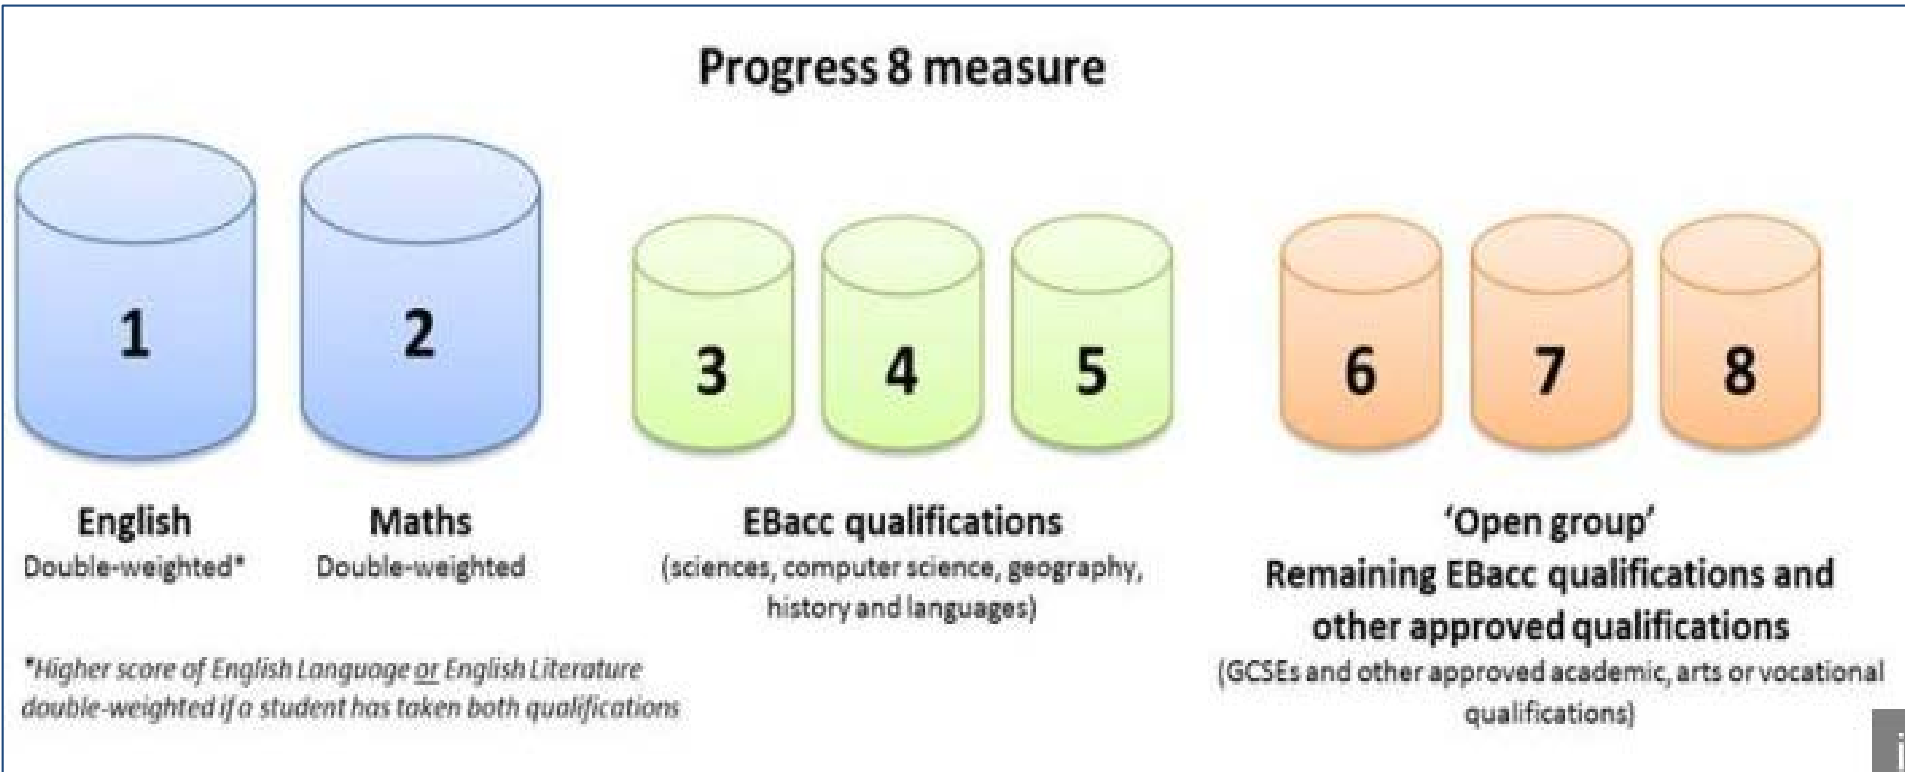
Progress 8 measure

1

2

3

4

5

6

7

8

English
Double-weighted*

Maths
Double-weighted

EBacc qualifications
(sciences, computer science, geography, history and languages)

'Open group'
Remaining EBacc qualifications and other approved qualifications
(GCSEs and other approved academic, arts or vocational qualifications)

*Higher score of English Language or English Literature double-weighted if a student has taken both qualifications